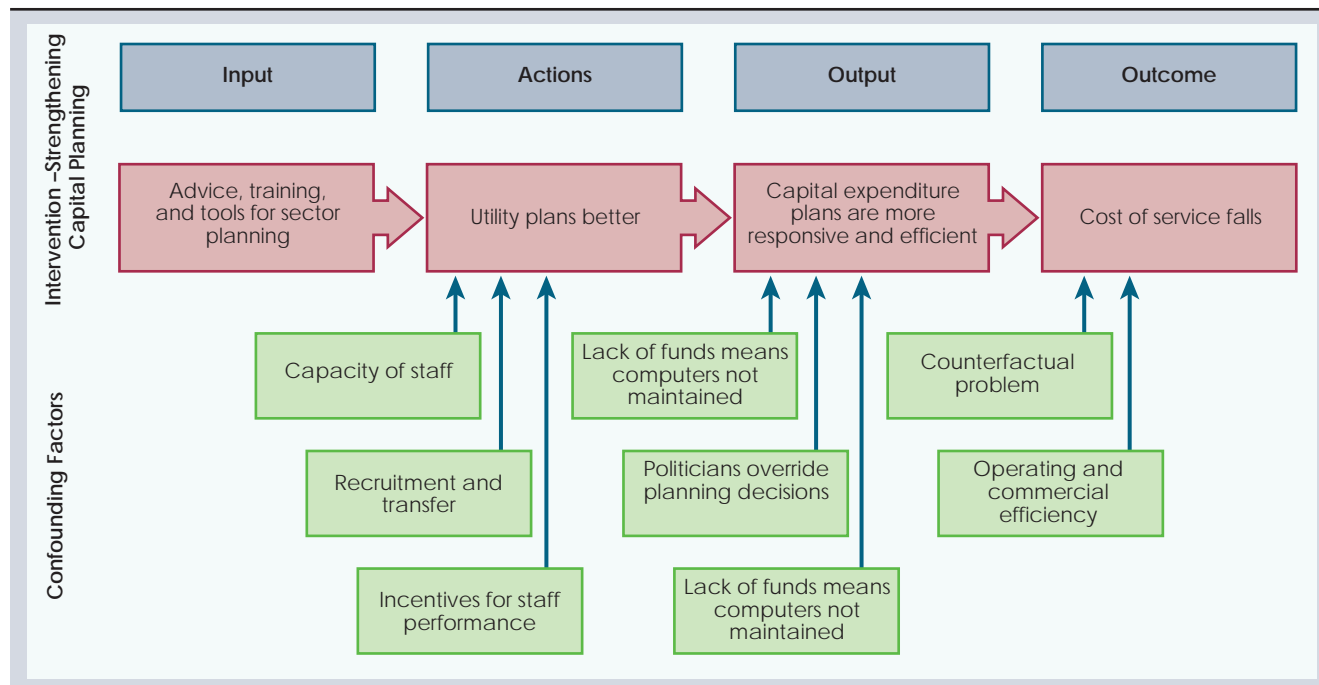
Intervention –Strengthening Capital Planning

Input

Actions

Output

Outcome

Advice, training, and tools for sector planning

Utility plans better

Capital expenditure plans are more responsive and efficient

Cost of service falls

Confounding Factors

Capacity of staff

Recruitment and transfer

Incentives for staff performance

Lack of funds means computers not maintained

Politicians override planning decisions

Lack of funds means computers not maintained

Counterfactual problem

Operating and commercial efficiency